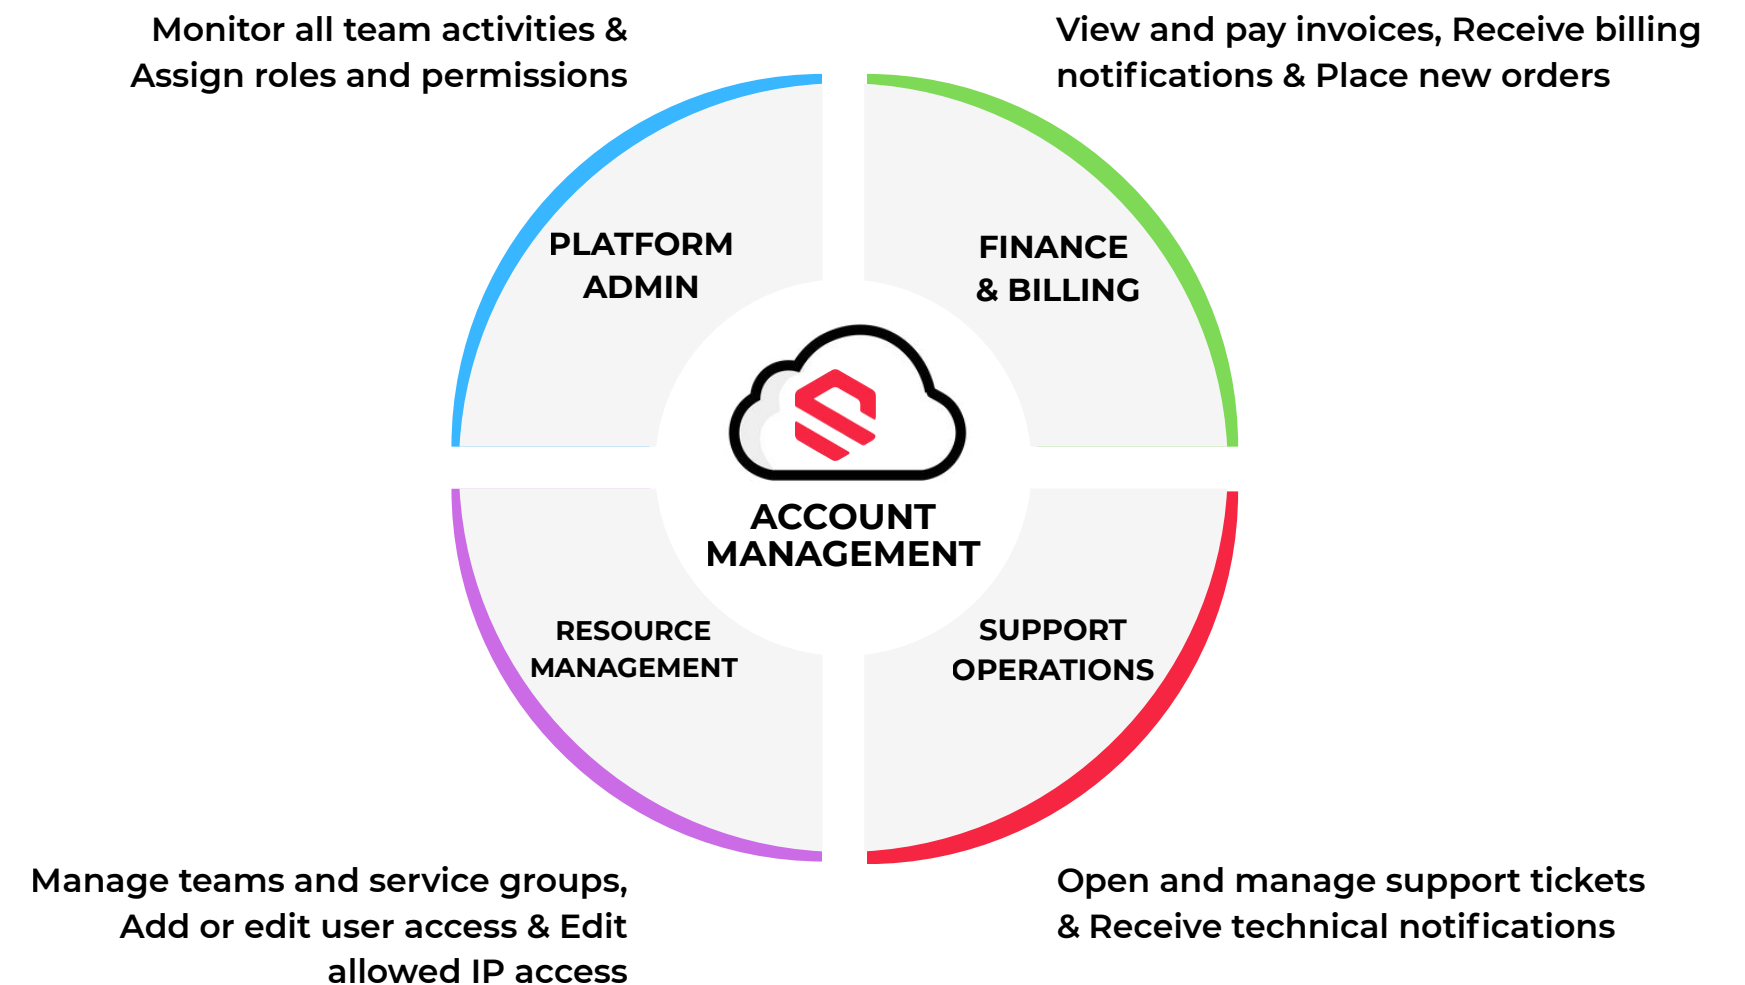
Monitor all team activities & Assign roles and permissions

View and pay invoices, Receive billing notifications & Place new orders

PLATFORM ADMIN

FINANCE & BILLING

ACCOUNT MANAGEMENT

RESOURCE MANAGEMENT

SUPPORT OPERATIONS

Manage teams and service groups, Add or edit user access & Edit allowed IP access

Open and manage support tickets & Receive technical notifications